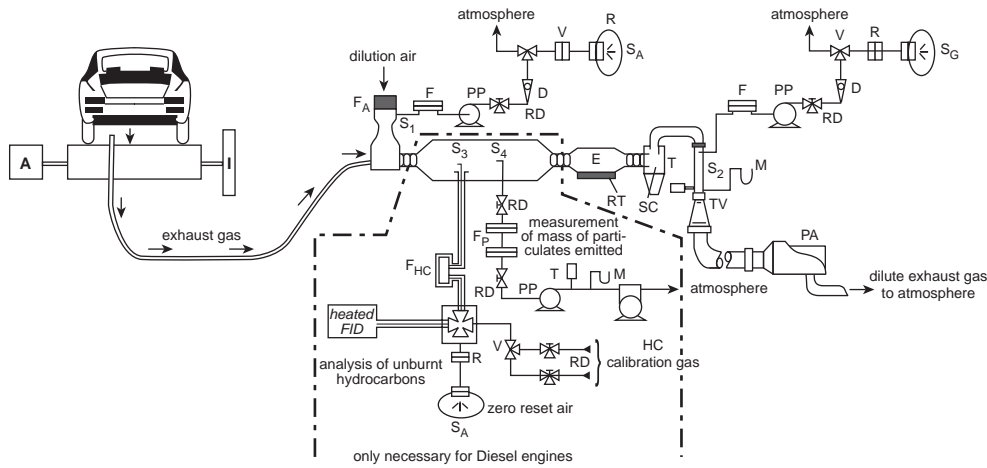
atmosphere
V
R
$S_A$
atmosphere
V
R
$S_G$
dilution air
$F_A$
F
PP
D
RD
$S_1$
F
PP
D
RD
A
I
$S_3$
$S_4$
E
T
$S_2$
M
RT
SC
TV
RD
measurement of mass of particulates emitted
$F_P$
exhaust gas
$F_{HC}$
T
M
RD
PP
atmosphere
PA
dilute exhaust gas to atmosphere
heated FID
analysis of unburnt hydrocarbons
R
V
RD
HC calibration gas
zero reset air
$S_A$
only necessary for Diesel engines